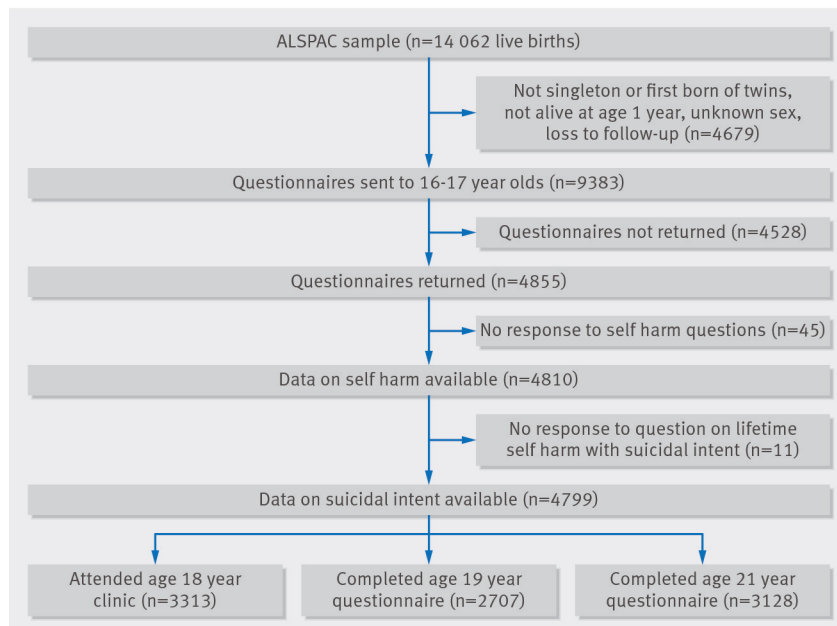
ALSPAC sample (n=14 062 live births)

Not singleton or first born of twins, not alive at age 1 year, unknown sex, loss to follow-up (n=4679)

Questionnaires sent to 16-17 year olds (n=9383)

Questionnaires not returned (n=4528)

Questionnaires returned (n=4855)

No response to self harm questions (n=45)

Data on self harm available (n=4810)

No response to question on lifetime self harm with suicidal intent (n=11)

Data on suicidal intent available (n=4799)

Attended age 18 year clinic (n=3313)

Completed age 19 year questionnaire (n=2707)

Completed age 21 year questionnaire (n=3128)